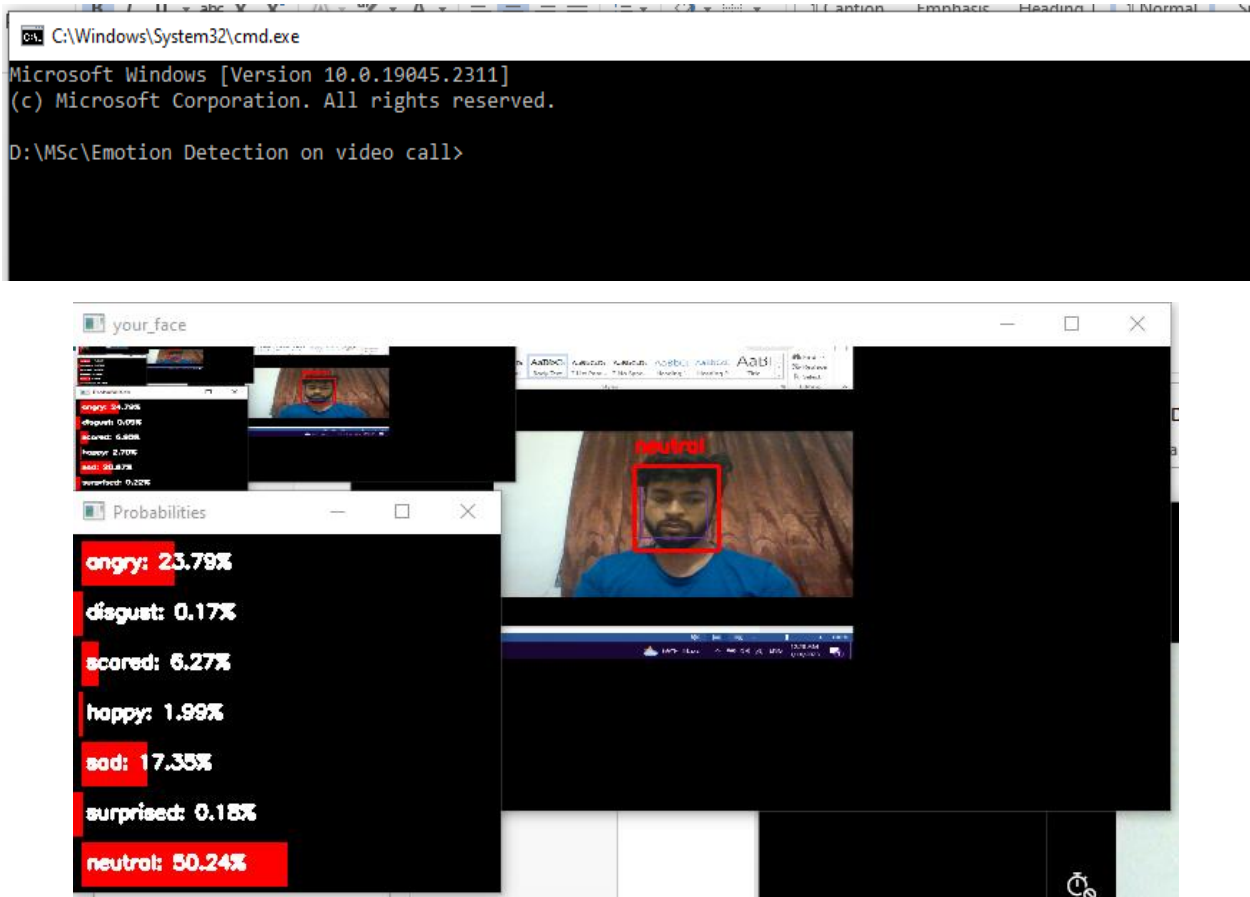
C:\Windows\System32\cmd.exe

Microsoft Windows [Version 10.0.19045.2311]
(c) Microsoft Corporation. All rights reserved.

D:\MSc\Emotion Detection on video call>

your_face

angry: 24.79%
disgust: 0.05%
scared: 6.86%
happy: 2.70%
sad: 20.87%
surprised: 0.22%

neutral

Probabilities

angry: 23.79%
disgust: 0.17%
scared: 6.27%
happy: 1.99%
sad: 17.35%
surprised: 0.18%
neutral: 50.24%